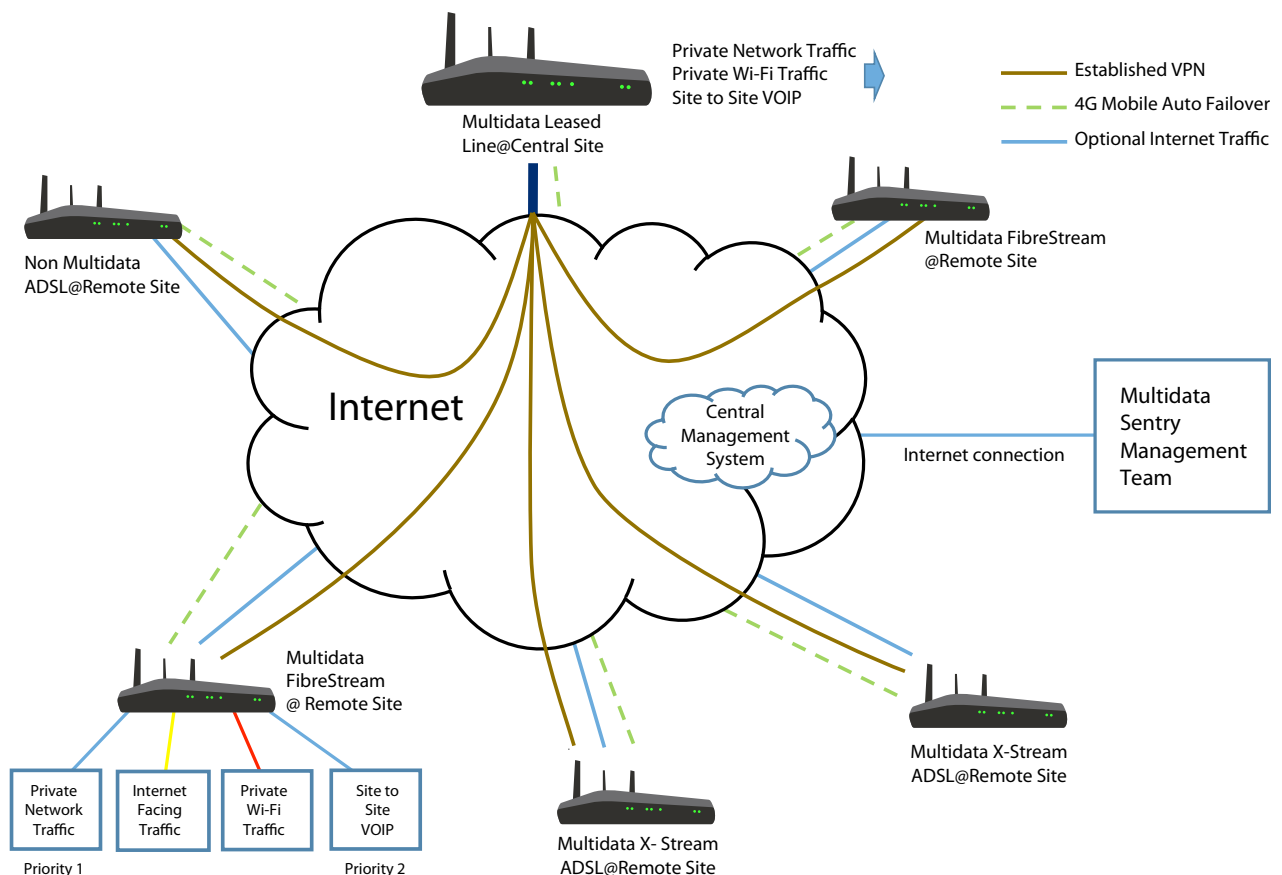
Private Network Traffic
Private Wi-Fi Traffic
Site to Site VOIP

Established VPN
4G Mobile Auto Failover
Optional Internet Traffic

Multidata Leased Line@Central Site

Non Multidata ADSL@Remote Site

Multidata FibreStream @Remote Site

Internet

Central Management System

Internet connection

Multidata Sentry Management Team

Multidata FibreStream @ Remote Site

Multidata X-Stream ADSL@Remote Site

Private Network Traffic

Internet Facing Traffic

Private Wi-Fi Traffic

Site to Site VOIP

Priority 1

Priority 2

Multidata X- Stream ADSL@Remote Site